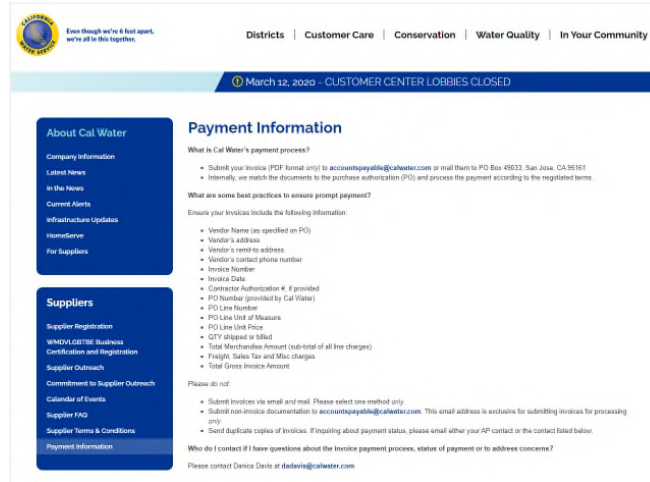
CALIFORNIA WATER SERVICE

Even though we're 6 feet apart, we're all in this together.

Districts | Customer Care | Conservation | Water Quality | In Your Community

March 12, 2020 - CUSTOMER CENTER LOBBIES CLOSED

About Cal Water

Company Information
Latest News
In the News
Current Alerts
Infrastructure Updates
HomeServe
For Suppliers

Suppliers

Supplier Registration
WMDVLGBTBE Business Certification and Registration
Supplier Outreach
Commitment to Supplier Outreach
Calendar of Events
Supplier FAQ
Supplier Terms & Conditions
Payment Information

Payment Information

What is Cal Water's payment process?

- Submit your invoice (PDF format only) to accountspayable@calwater.com or mail them to PO Box 49033, San Jose, CA 95161.
- Internally, we match the documents to the purchase authorization (PO) and process the payment according to the negotiated terms.

What are some best practices to ensure prompt payment?

Ensure your invoices include the following information:

- Vendor Name (as specified on PO)
- Vendor's address
- Vendor's remit-to address
- Vendor's contact phone number
- Invoice Number
- Invoice Date
- Contractor Authorization #, if provided
- PO Number (provided by Cal Water)
- PO Line Number
- PO Line Unit of Measure
- PO Line Unit Price
- QTY shipped or billed
- Total Merchandise Amount (sub-total of all line charges)
- Freight, Sales Tax and Misc charges
- Total Gross Invoice Amount

Please do not:

- Submit invoices via email and mail. Please select one method only.
- Submit non-invoice documentation to accountspayable@calwater.com. This email address is exclusive for submitting invoices for processing only.
- Send duplicate copies of invoices. If inquiring about payment status, please email either your AP contact or the contact listed below.

Who do I contact if I have questions about the invoice payment process, status of payment or to address concerns?

Please contact Danica Davis at dadavis@calwater.com.